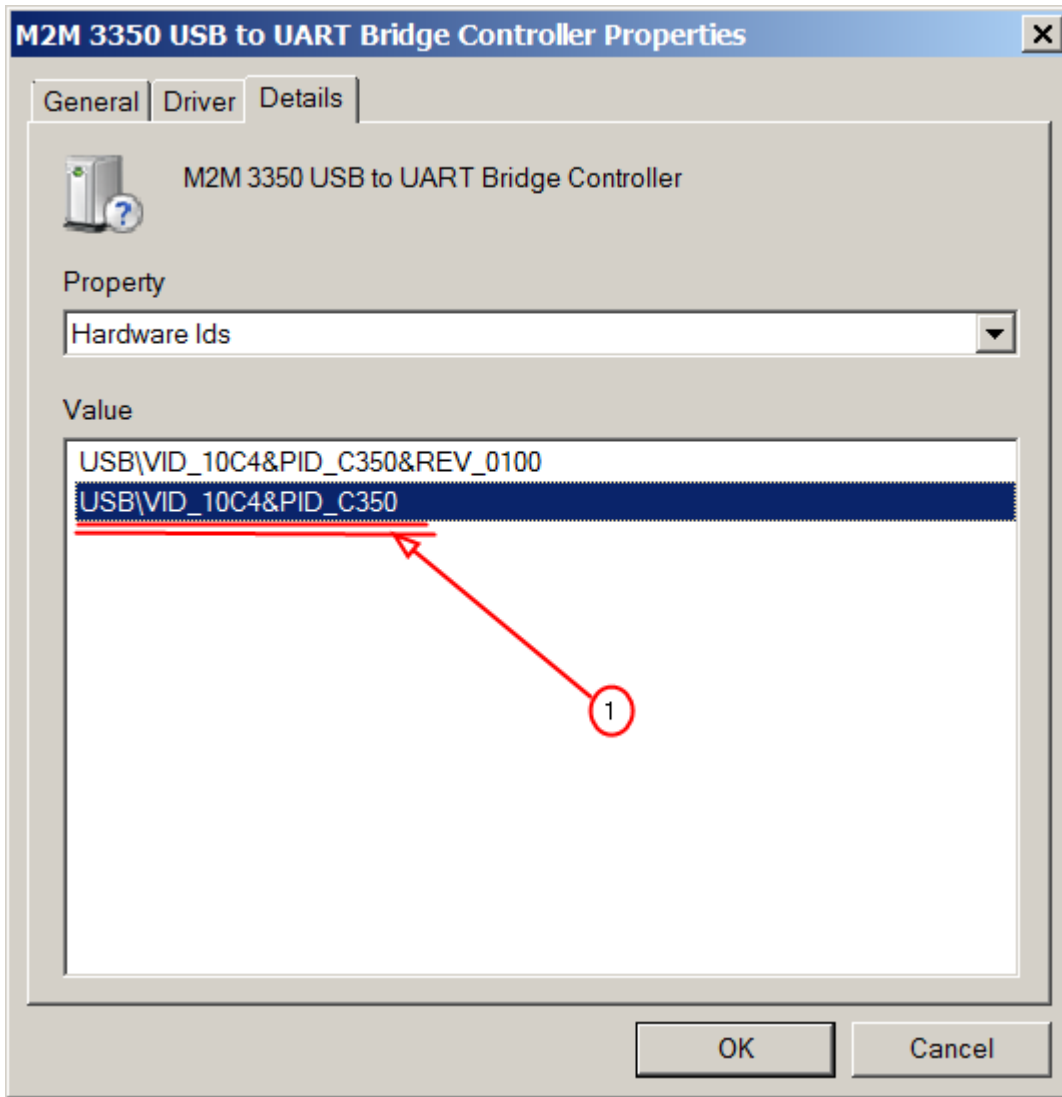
M2M 3350 USB to UART Bridge Controller Properties

X

General | Driver | Details

M2M 3350 USB to UART Bridge Controller

Property

Hardware Ids

Value

USB\VID_10C4&PID_C350&REV_0100
USB\VID_10C4&PID_C350

1

OK

Cancel